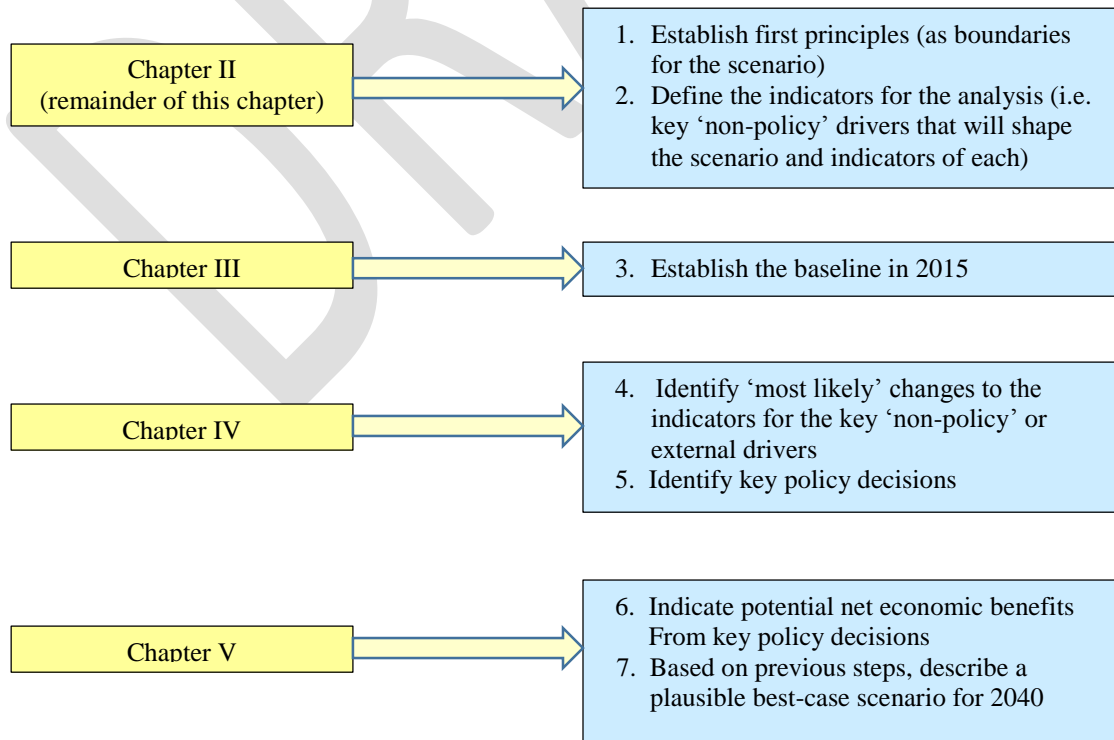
Chapter II
(remainder of this chapter)

1. Establish first principles (as boundaries for the scenario)
2. Define the indicators for the analysis (i.e. key 'non-policy' drivers that will shape the scenario and indicators of each)

Chapter III

3. Establish the baseline in 2015

Chapter IV

4. Identify 'most likely' changes to the indicators for the key 'non-policy' or external drivers
5. Identify key policy decisions

Chapter V

6. Indicate potential net economic benefits From key policy decisions
7. Based on previous steps, describe a plausible best-case scenario for 2040